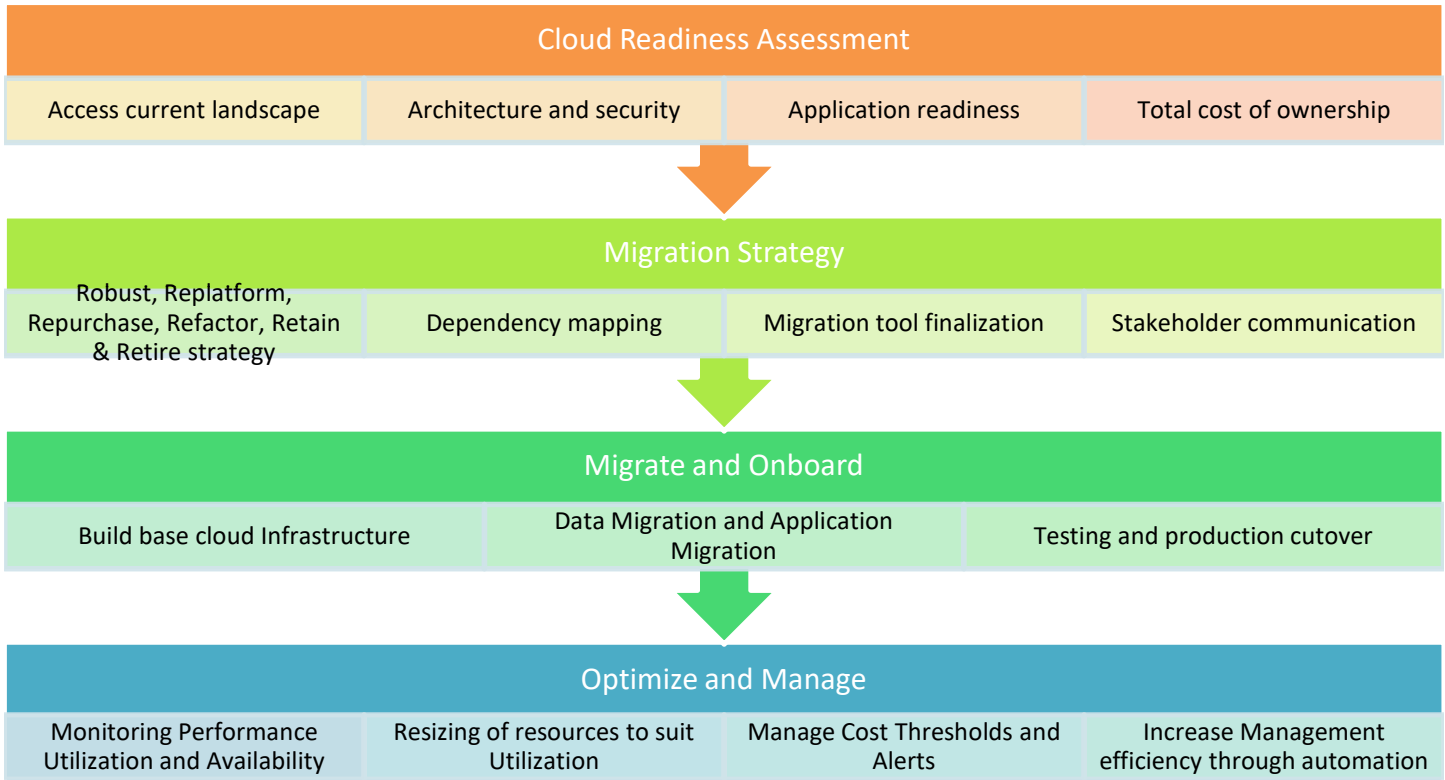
Cloud Readiness Assessment

Access current landscape

Architecture and security

Application readiness

Total cost of ownership

Migration Strategy

Robust, Replatform, Repurchase, Refactor, Retain & Retire strategy

Dependency mapping

Migration tool finalization

Stakeholder communication

Migrate and Onboard

Build base cloud Infrastructure

Data Migration and Application Migration

Testing and production cutover

Optimize and Manage

Monitoring Performance Utilization and Availability

Resizing of resources to suit Utilization

Manage Cost Thresholds and Alerts

Increase Management efficiency through automation